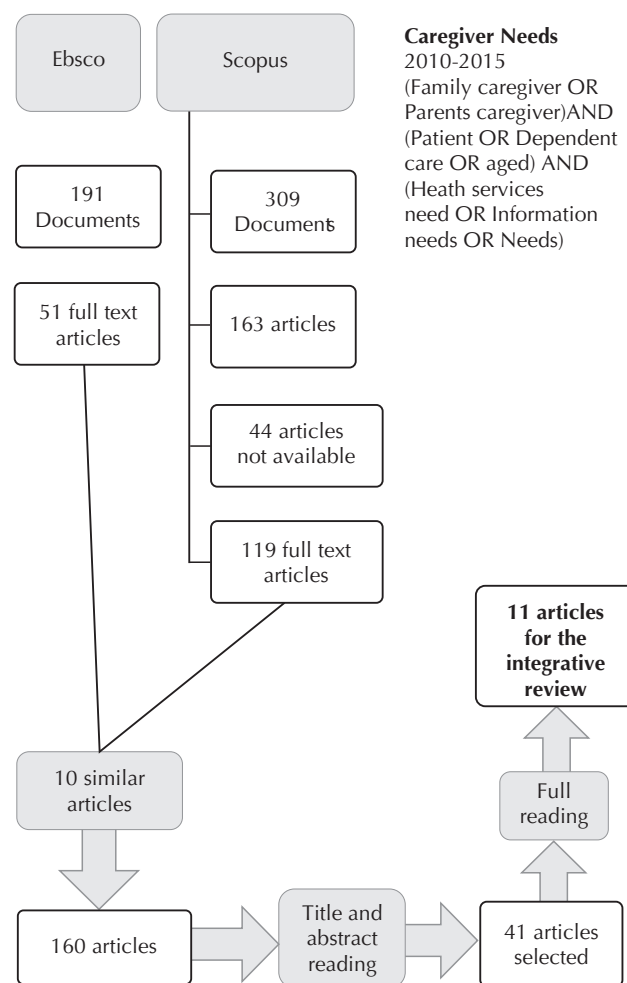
Ebsco

Scopus

Caregiver Needs
2010-2015
(Family caregiver OR Parents caregiver)AND (Patient OR Dependent care OR aged) AND (Heath services need OR Information needs OR Needs)

191 Documents

309 Documents

51 full text articles

163 articles

44 articles not available

119 full text articles

11 articles for the integrative review

Full reading

10 similar articles

160 articles

Title and abstract reading

41 articles selected